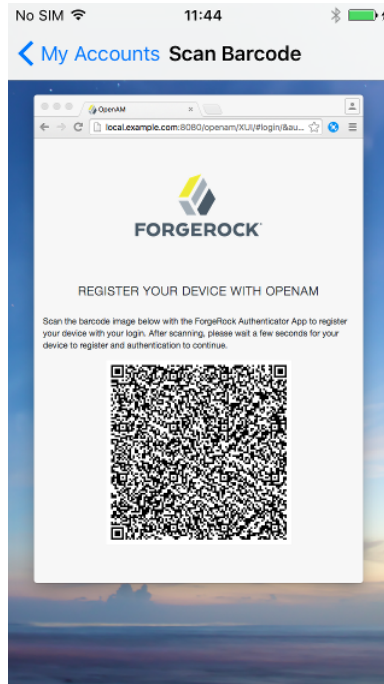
No SIM 11:44

My Accounts Scan Barcode

OpenAM ×

local.example.com:8080/openam/XUI/#login/&au...

FORGEROCK

REGISTER YOUR DEVICE WITH OPENAM

Scan the barcode image below with the ForgeRock Authenticator App to register your device with your login. After scanning, please wait a few seconds for your device to register and authentication to continue.